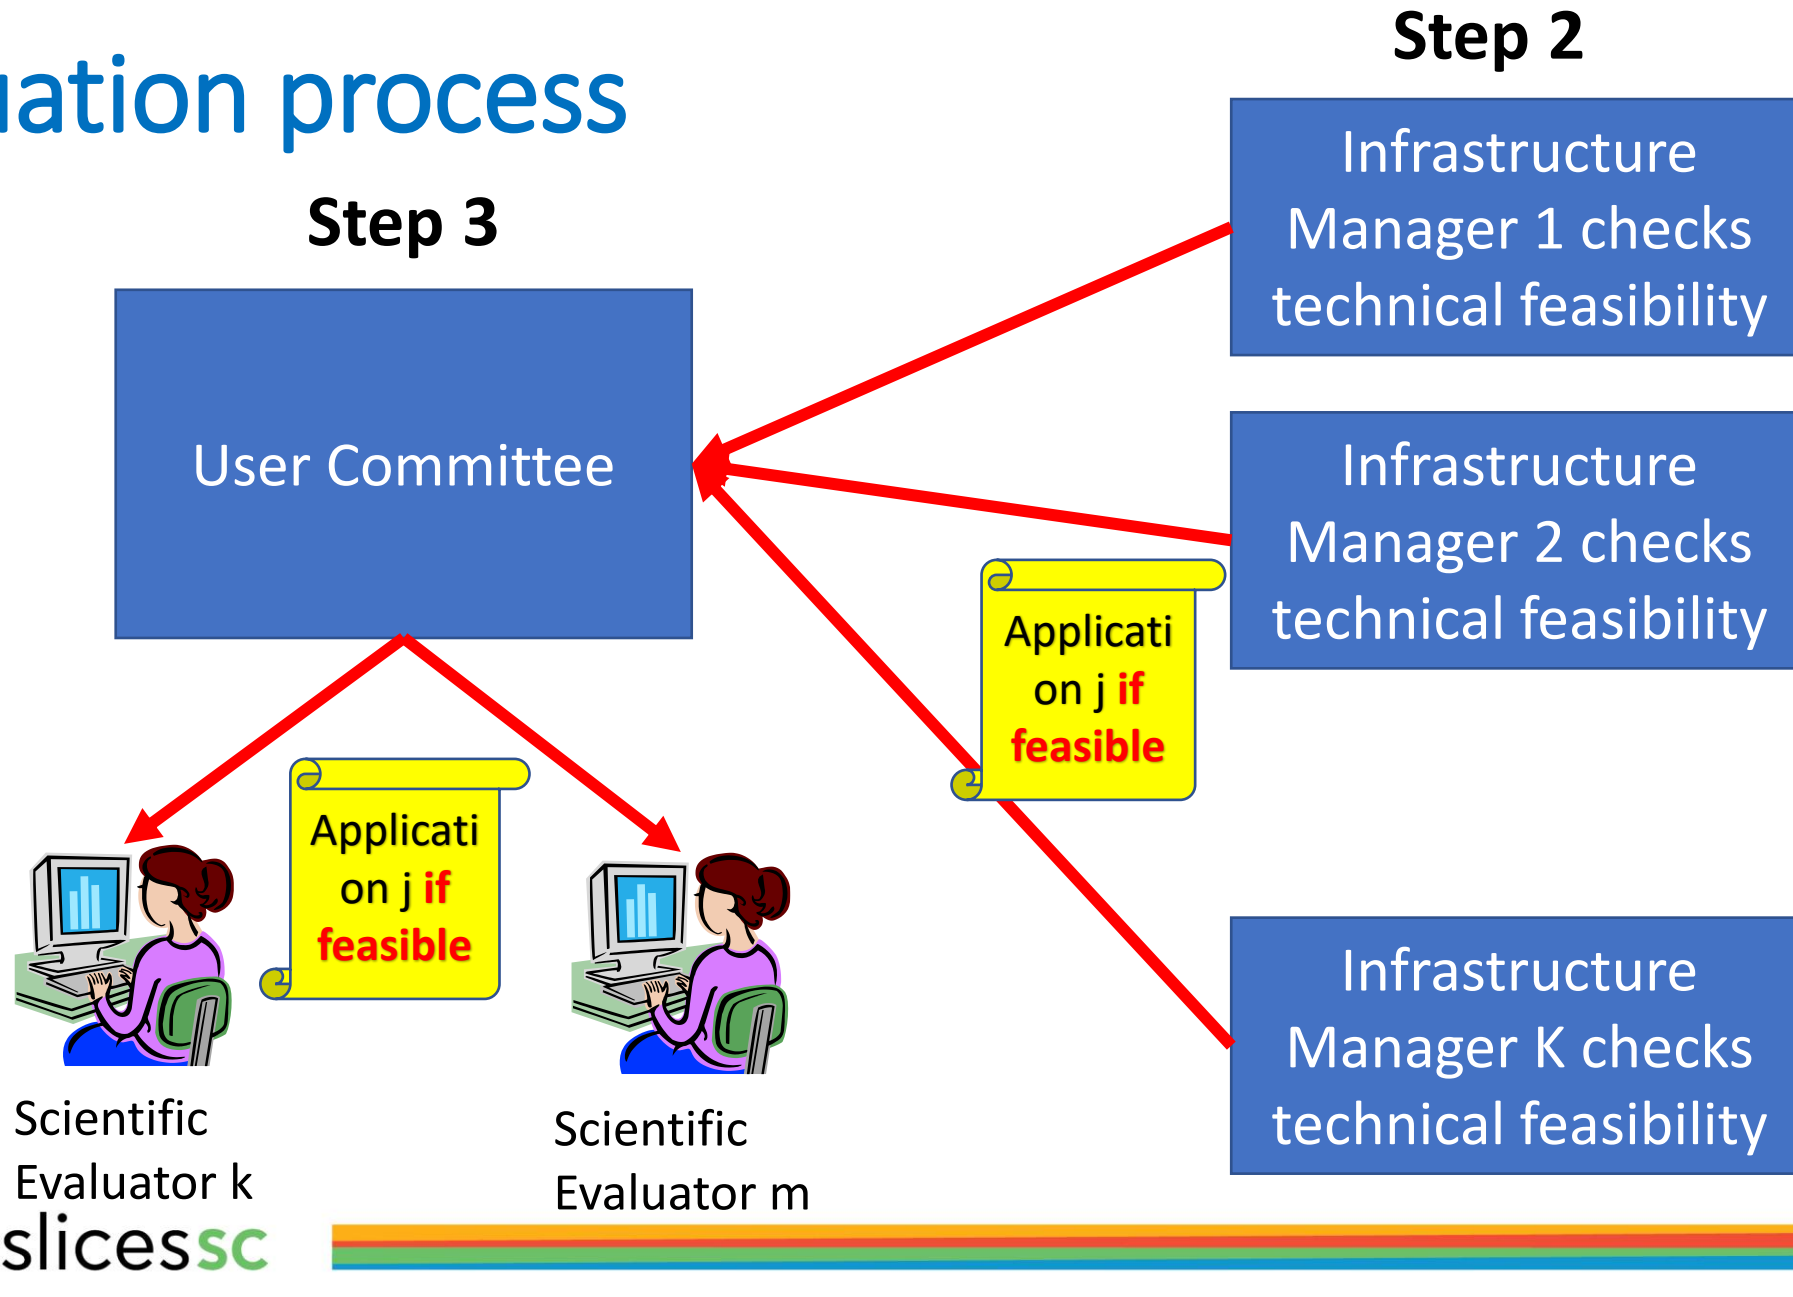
uation process

Step 3

Step 2

User Committee

Infrastructure Manager 1 checks technical feasibility

Infrastructure Manager 2 checks technical feasibility

Application j if feasible

Infrastructure Manager K checks technical feasibility

Application j if feasible

Scientific Evaluator k

Scientific Evaluator m

slicessc